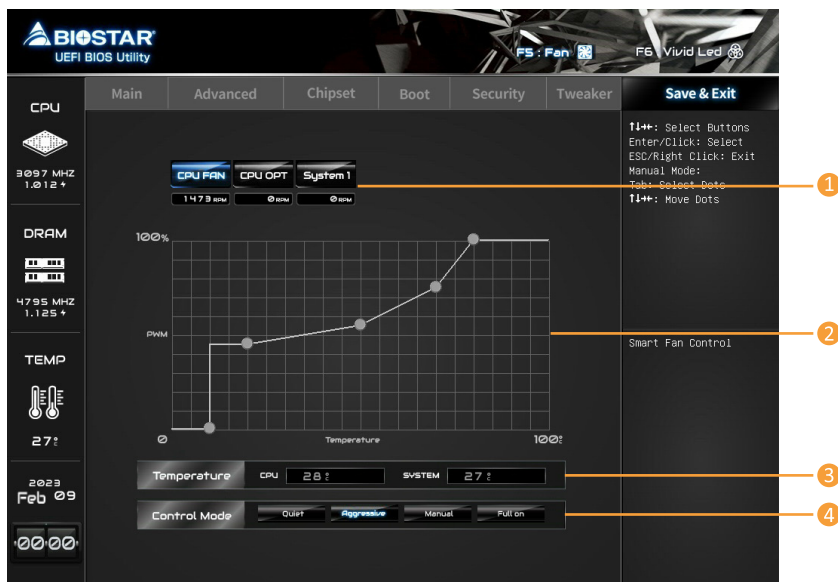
BIOSTAR
UEFI BIOS Utility

F5 : Fan
F6 Vivid Led

CPU
3097 MHZ
1.012 ⚡

DRAM
4795 MHZ
1.125 ⚡

TEMP
27°

2023
Feb 09

00:00

Main | Advanced | Chipset | Boot | Security | Tweaker | Save & Exit

CPU FAN | CPU OPT | System 1
1473 RPM | 0 RPM | 0 RPM

100%
PWM
0
Temperature
100°

Temperature | CPU 28° | SYSTEM 27°

Control Mode | Quiet | Aggressive | Manual | Full on

↑↓←→: Select Buttons
Enter/Click: Select
ESC/Right Click: Exit
Manual Mode:
Tab: Select Dots
↑↓←→: Move Dots

Smart Fan Control

1
2
3
4